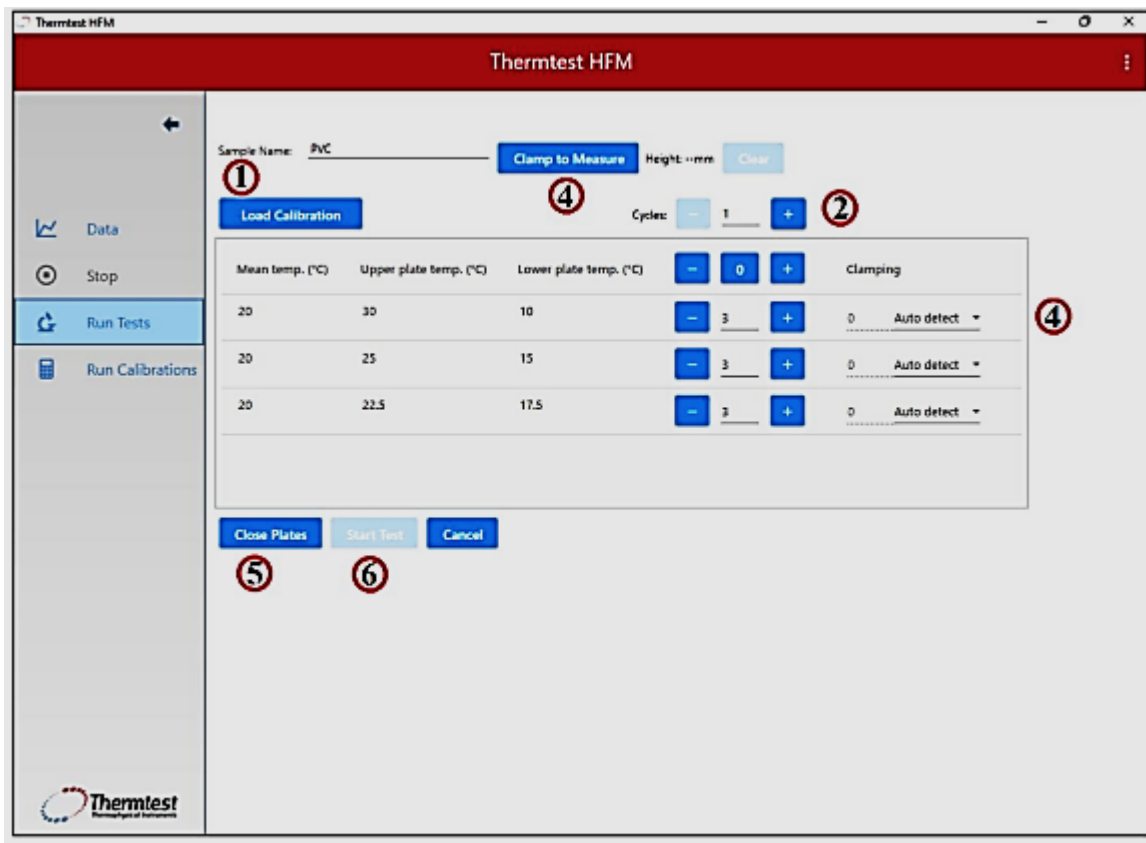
Thermtest HFM

Thermtest HFM

Data
Stop
Run Tests
Run Calibrations

Thermtest
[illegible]

Sample Name: PVC
① Clamp to Measure Height: --mm Clear
④
Load Calibration
Cycles: − 1 + ②

| Mean temp. (°C) | Upper plate temp. (°C) | Lower plate temp. (°C) | − 0 + | Clamping |
|---|---|---|---|---|
| 20 | 30 | 10 | − 3 + | 0 Auto detect |
| 20 | 25 | 15 | − 3 + | 0 Auto detect |
| 20 | 22.5 | 17.5 | − 3 + | 0 Auto detect |

④

Close Plates Start Test Cancel
⑤ ⑥